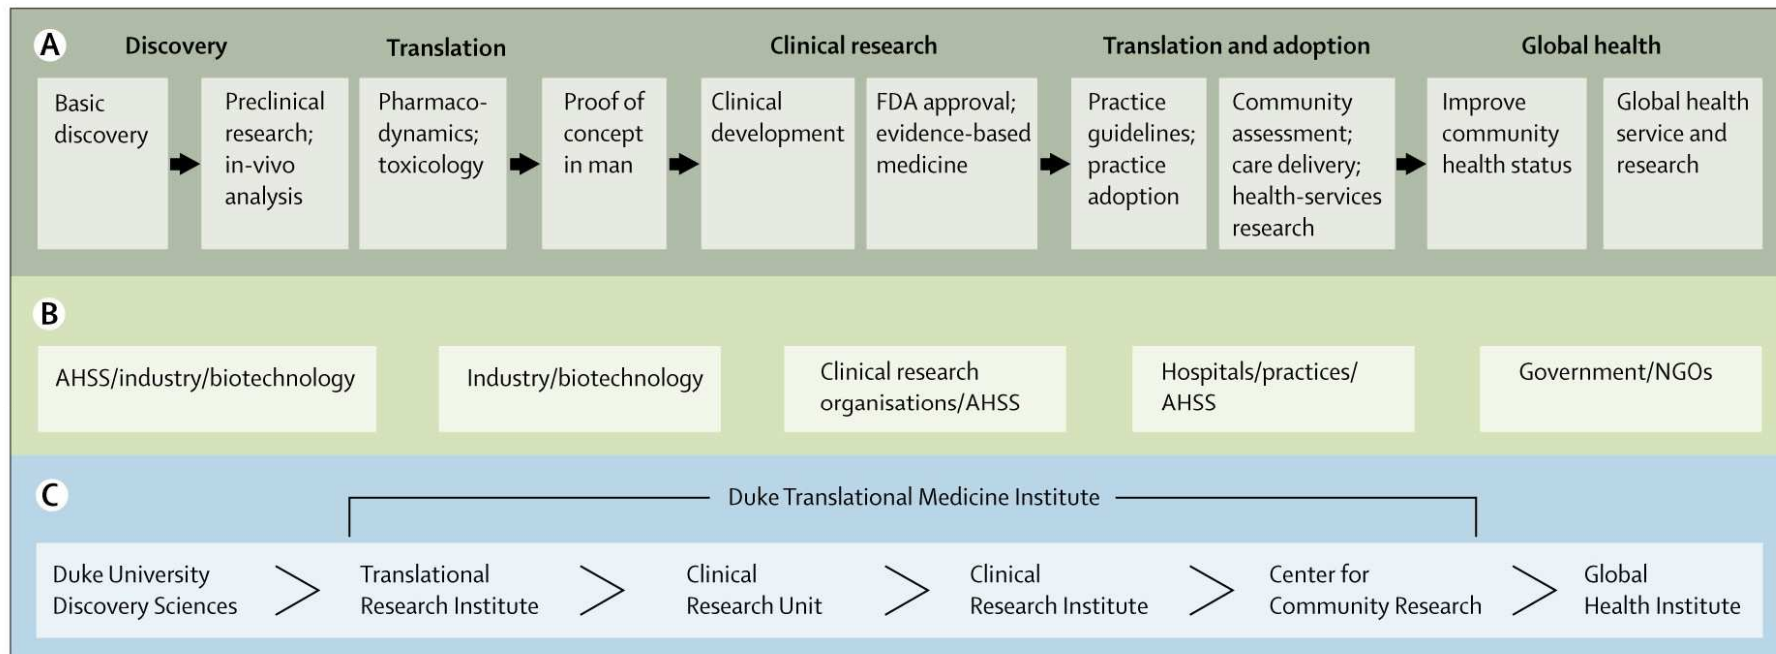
A

Discovery

Translation

Clinical research

Translation and adoption

Global health

Basic discovery

Preclinical research; in-vivo analysis

Pharmacodynamics; toxicology

Proof of concept in man

Clinical development

FDA approval; evidence-based medicine

Practice guidelines; practice adoption

Community assessment; care delivery; health-services research

Improve community health status

Global health service and research

B

AHSS/industry/biotechnology

Industry/biotechnology

Clinical research organisations/AHSS

Hospitals/practices/ AHSS

Government/NGOs

C

Duke Translational Medicine Institute

Duke University Discovery Sciences

Translational Research Institute

Clinical Research Unit

Clinical Research Institute

Center for Community Research

Global Health Institute